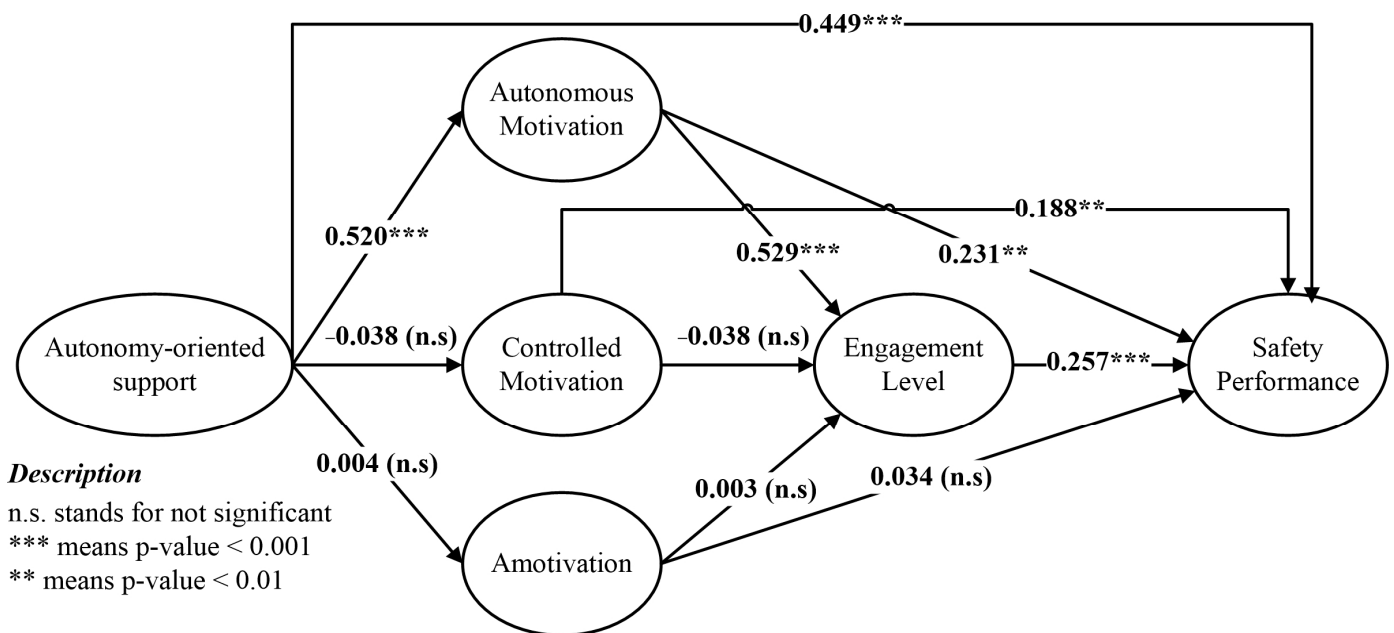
0.449***

Autonomous Motivation

0.188**

0.520***

0.529***

0.231**

−0.038 (n.s)

−0.038 (n.s)

Autonomy-oriented support

Controlled Motivation

Engagement Level

0.257***

Safety Performance

0.004 (n.s)

0.003 (n.s)

0.034 (n.s)

Amotivation

*Description*

n.s. stands for not significant

*** means p-value < 0.001

** means p-value < 0.01